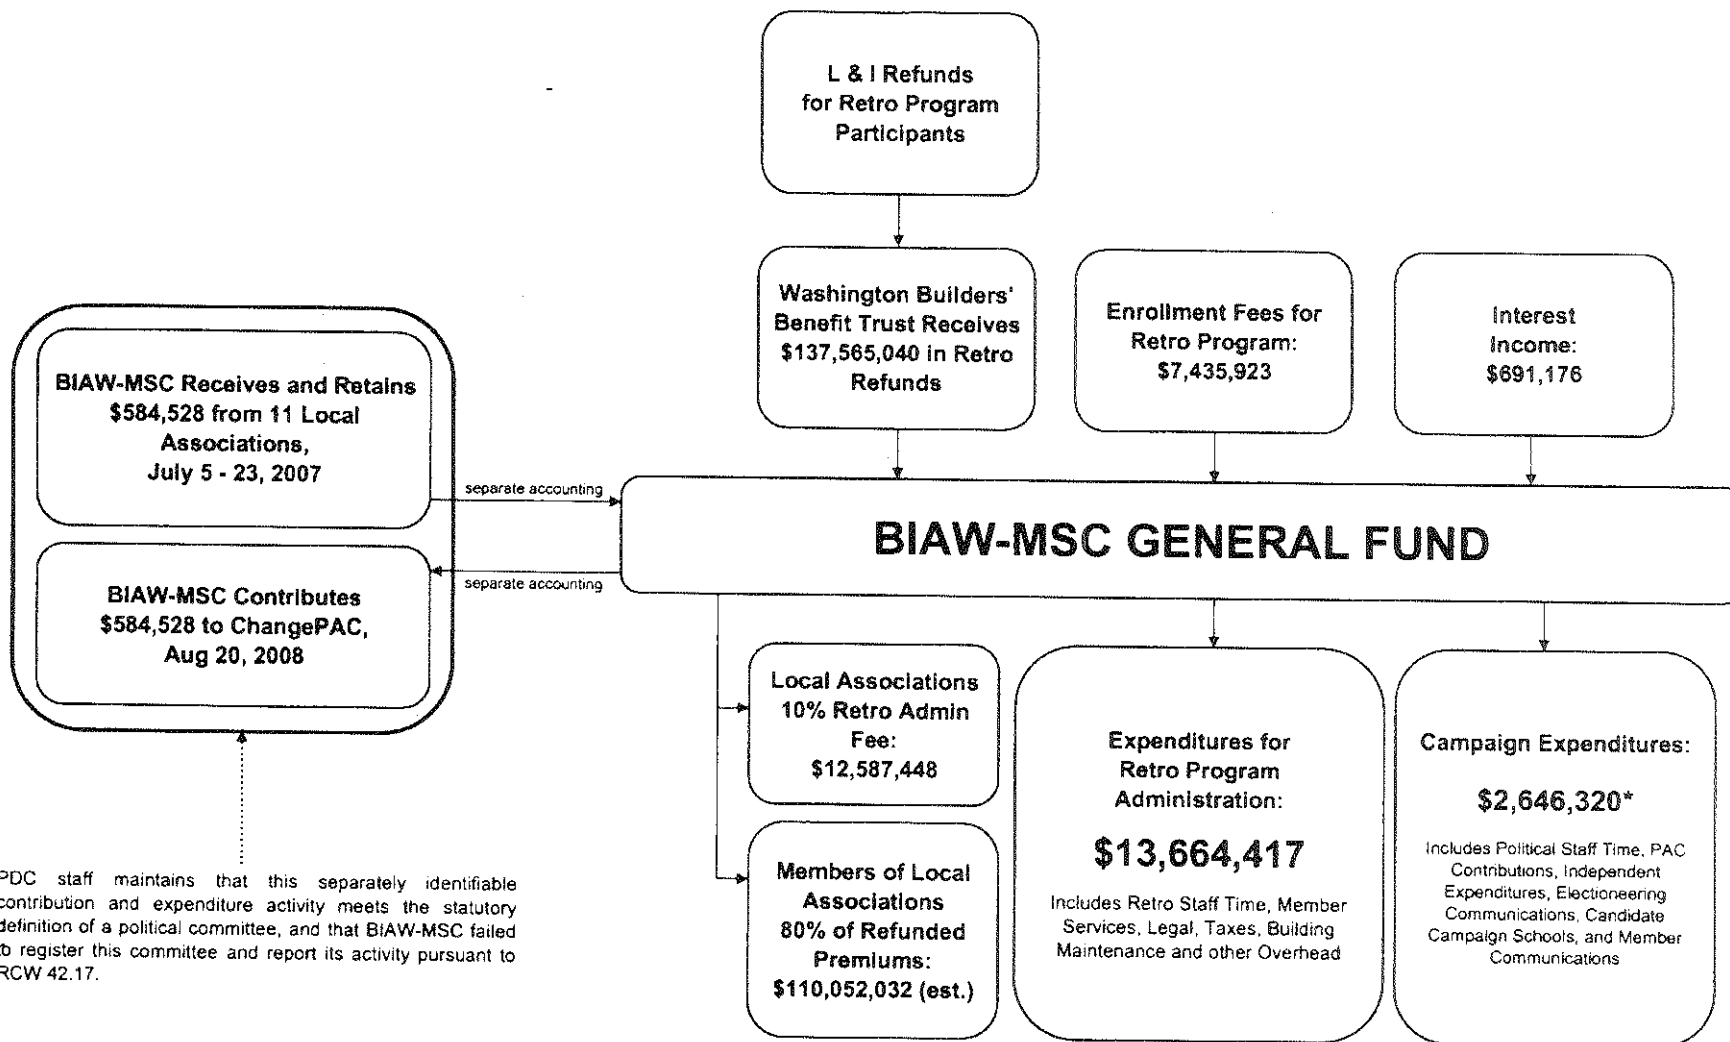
L & I Refunds for Retro Program Participants

Washington Builders' Benefit Trust Receives $137,565,040 in Retro Refunds

Enrollment Fees for Retro Program: $7,435,923

Interest Income: $691,176

BIAW-MSC Receives and Retains $584,528 from 11 Local Associations, July 5 - 23, 2007

separate accounting

BIAW-MSC GENERAL FUND

separate accounting

BIAW-MSC Contributes $584,528 to ChangePAC, Aug 20, 2008

PDC staff maintains that this separately identifiable contribution and expenditure activity meets the statutory definition of a political committee, and that BIAW-MSC failed to register this committee and report its activity pursuant to RCW 42.17.

Local Associations 10% Retro Admin Fee: $12,587,448

Members of Local Associations 80% of Refunded Premiums: $110,052,032 (est.)

Expenditures for Retro Program Administration:

$13,664,417

Includes Retro Staff Time, Member Services, Legal, Taxes, Building Maintenance and other Overhead

Campaign Expenditures:

$2,646,320*

Includes Political Staff Time, PAC Contributions, Independent Expenditures, Electioneering Communications, Candidate Campaign Schools, and Member Communications